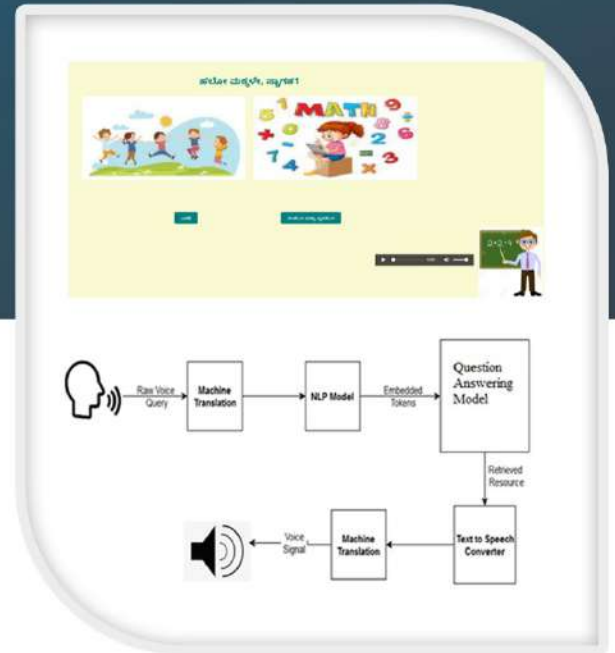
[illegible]

MATH

5 1 9
+ 0 2 6
7 4 3

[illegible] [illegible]

2+2=4

Raw Voice Query

Machine Translation

NLP Model

Embedded Tokens

Question Answering Model

Retrieved Resource

Text to Speech Converter

Machine Translation

Voice Signal